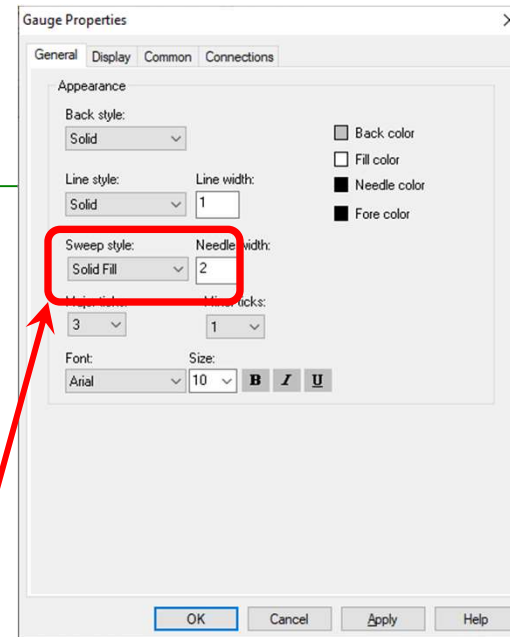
Gauge Properties

General Display Common Connections

Appearance

Back style:
Solid

Back color

Fill color

Line style:
Solid

Line width:
1

Needle color

Fore color

Sweep style:
Solid Fill

Needle width:
2

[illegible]
3

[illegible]ticks:
1

Font:
Arial

Size:
10

B I U

OK Cancel Apply Help